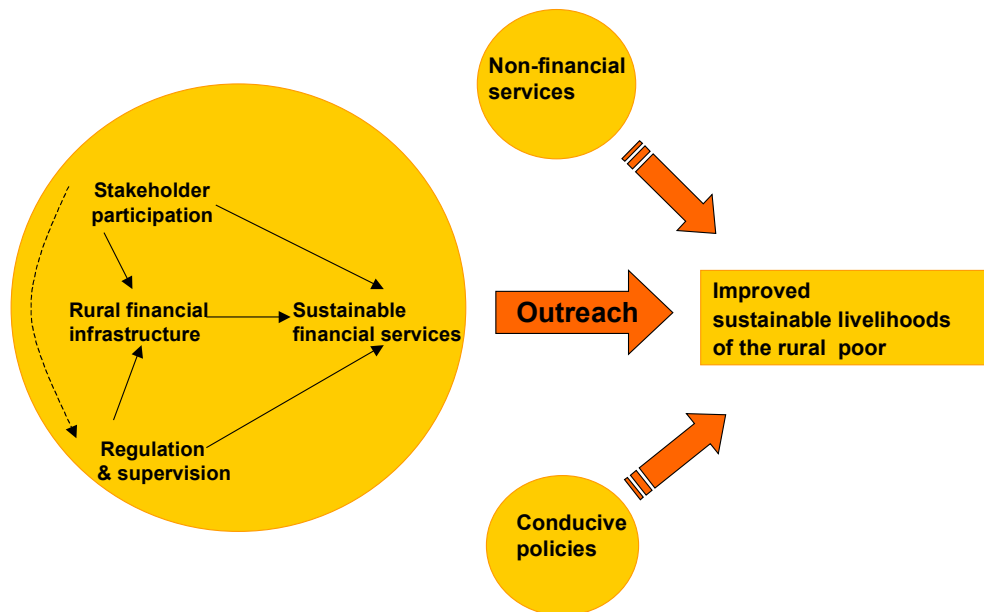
Non-financial services

Stakeholder participation

Rural financial infrastructure

Sustainable financial services

Regulation & supervision

Outreach

Improved sustainable livelihoods of the rural poor

Conducive policies